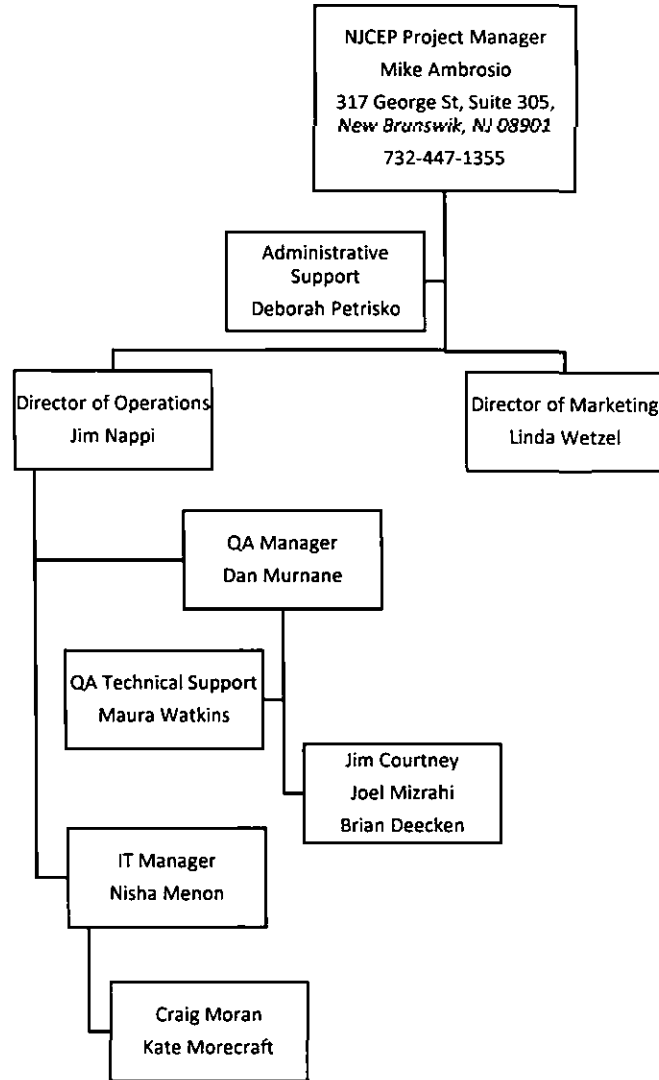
NJCEP Project Manager
Mike Ambrosio
317 George St, Suite 305, New Brunswik, NJ 08901
732-447-1355

Administrative Support
Deborah Petrisko

Director of Operations
Jim Nappi

Director of Marketing
Linda Wetzel

QA Manager
Dan Murnane

QA Technical Support
Maura Watkins

Jim Courtney
Joel Mizrahi
Brian Deecken

IT Manager
Nisha Menon

Craig Moran
Kate Morecraft